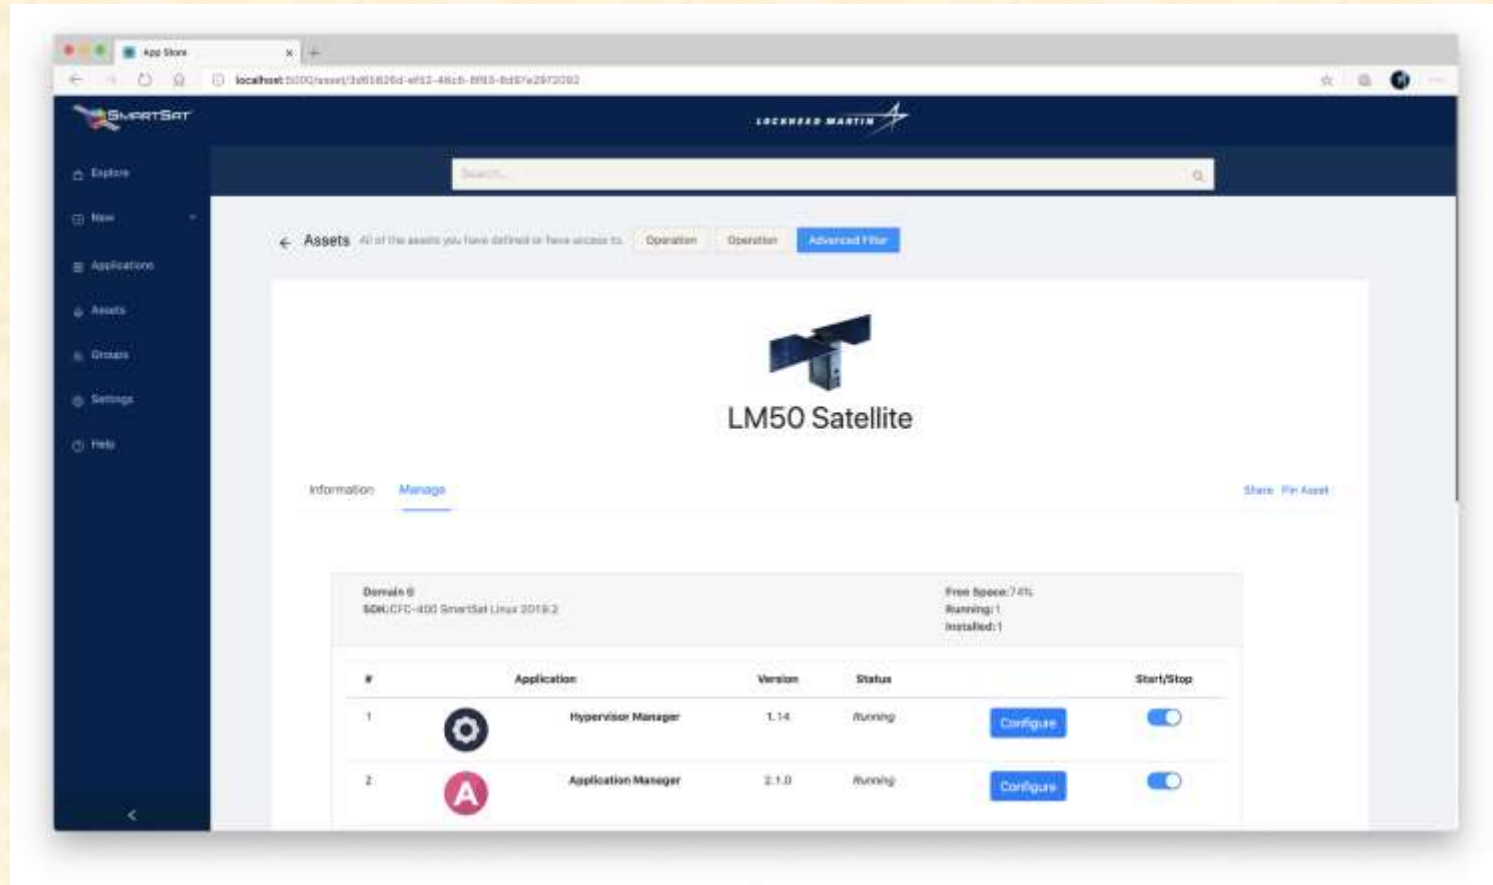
App Store

localhost:5000/asset/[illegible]

SMARTSAT

LOCKHEED MARTIN

Explore

New

Applications

Assets

Groups

Settings

Help

Search...

Assets All of the assets you have defined or have access to. Operation Operation Advanced Filter

LM50 Satellite

Information Manage

Share Pin Asset

Domain 0
SDK: CFC-400 SmartSat Linux 2019.2

Free Space: 74%
Running: 1
Installed: 1

| # | | Application | Version | Status | | Start/Stop |
|---|---|---|---|---|---|---|
| 1 | | Hypervisor Manager | 1.14 | Running | Configure | |
| 2 | A | Application Manager | 2.1.0 | Running | Configure | |